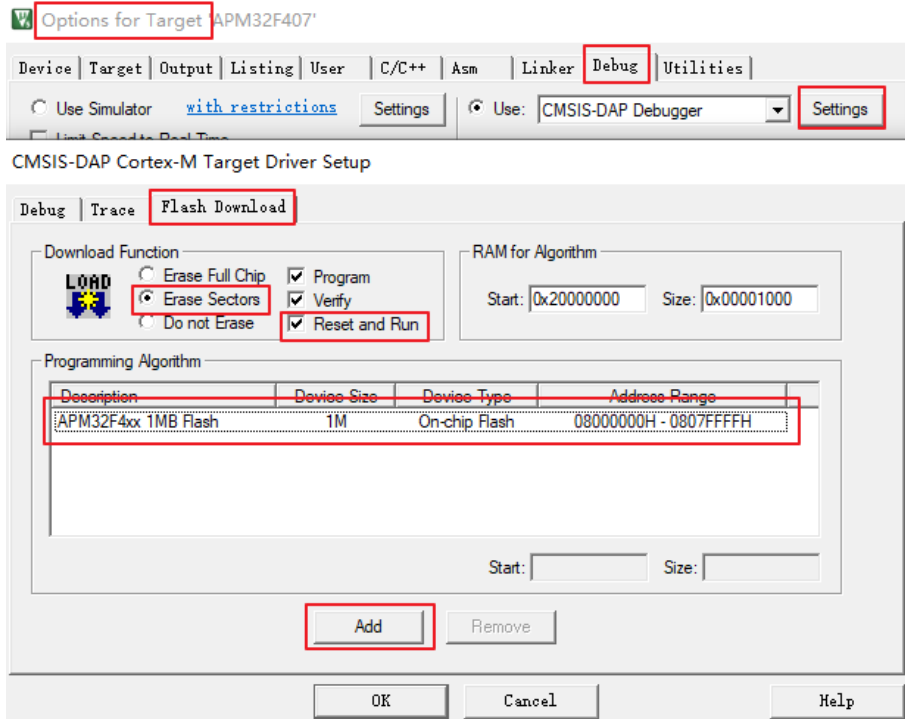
Options for Target 'APM32F407'

Device | Target | Output | Listing | User | C/C++ | Asm | Linker | Debug | Utilities

Use Simulator with restrictions Settings Use: CMSIS-DAP Debugger Settings

Limit Speed to Real-Time

CMSIS-DAP Cortex-M Target Driver Setup

Debug | Trace | Flash Download

Download Function

LOAD

Erase Full Chip
Erase Sectors
Do not Erase

Program
Verify
Reset and Run

RAM for Algorithm

Start: 0x20000000 Size: 0x00001000

Programming Algorithm

| Description | Device Size | Device Type | Address Range |
|---|---|---|---|
| APM32F4xx 1MB Flash | 1M | On-chip Flash | 08000000H - 0807FFFFH |

Start: Size:

Add Remove

OK Cancel Help